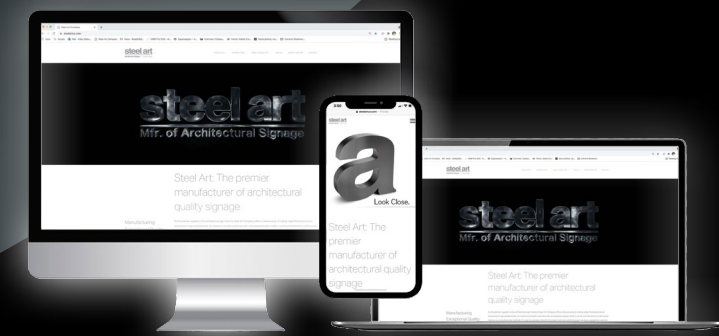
steel art

steel art
Mfr. of Architectural Signage

Steel Art: The premier manufacturer of architectural quality signage

Manufacturing

a
Look Close.

Steel Art: The premier manufacturer of architectural quality signage

steel art
Mfr. of Architectural Signage

Steel Art: The premier manufacturer of architectural quality signage

Manufacturing